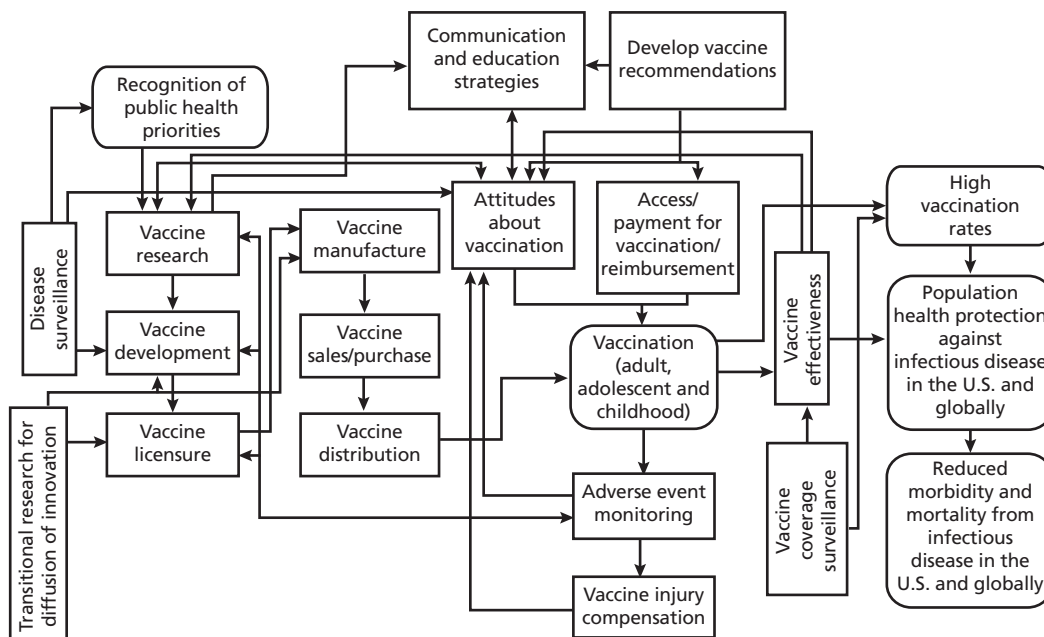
Communication and education strategies

Develop vaccine recommendations

Recognition of public health priorities

Disease surveillance

Vaccine research

Vaccine development

Vaccine licensure

Transitional research for diffusion of innovation

Vaccine manufacture

Vaccine sales/purchase

Vaccine distribution

Attitudes about vaccination

Access/ payment for vaccination/ reimbursement

Vaccination (adult, adolescent and childhood)

Adverse event monitoring

Vaccine injury compensation

Vaccine effectiveness

Vaccine coverage surveillance

High vaccination rates

Population health protection against infectious disease in the U.S. and globally

Reduced morbidity and mortality from infectious disease in the U.S. and globally